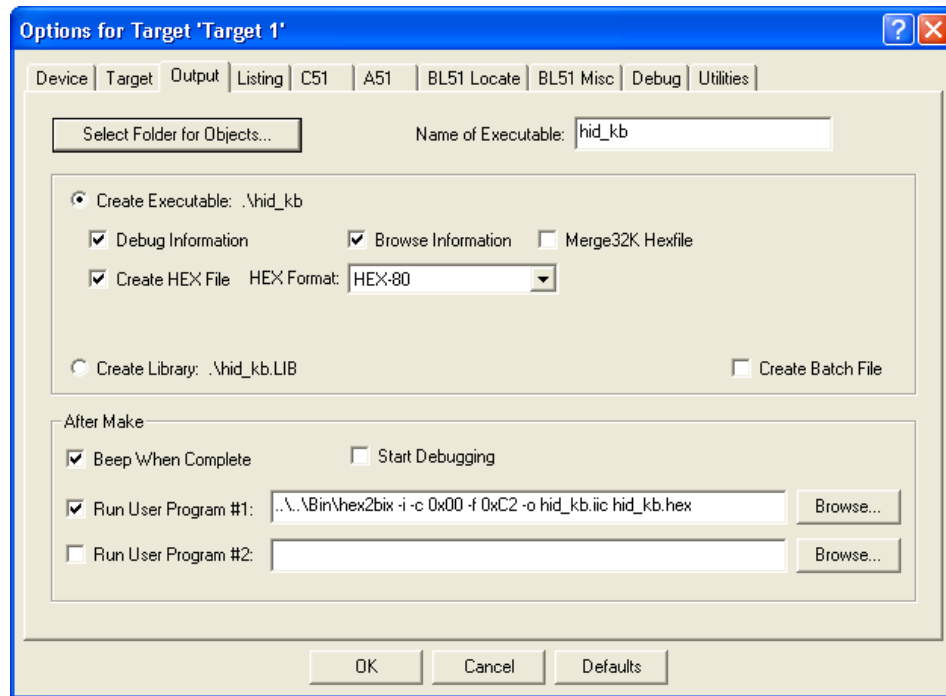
Options for Target 'Target 1'

Device | Target | Output | Listing | C51 | A51 | BL51 Locate | BL51 Misc | Debug | Utilities

Select Folder for Objects...

Name of Executable: hid_kb

Create Executable: .\hid_kb

Debug Information

Browse Information

Merge32K Hexfile

Create HEX File

HEX Format: HEX-80

Create Library: .\hid_kb.LIB

Create Batch File

After Make

Beep When Complete

Start Debugging

Run User Program #1: ..\..\Bin\hex2bix -i -c 0x00 -f 0xC2 -o hid_kb.iic hid_kb.hex

Browse...

Run User Program #2:

Browse...

OK

Cancel

Defaults